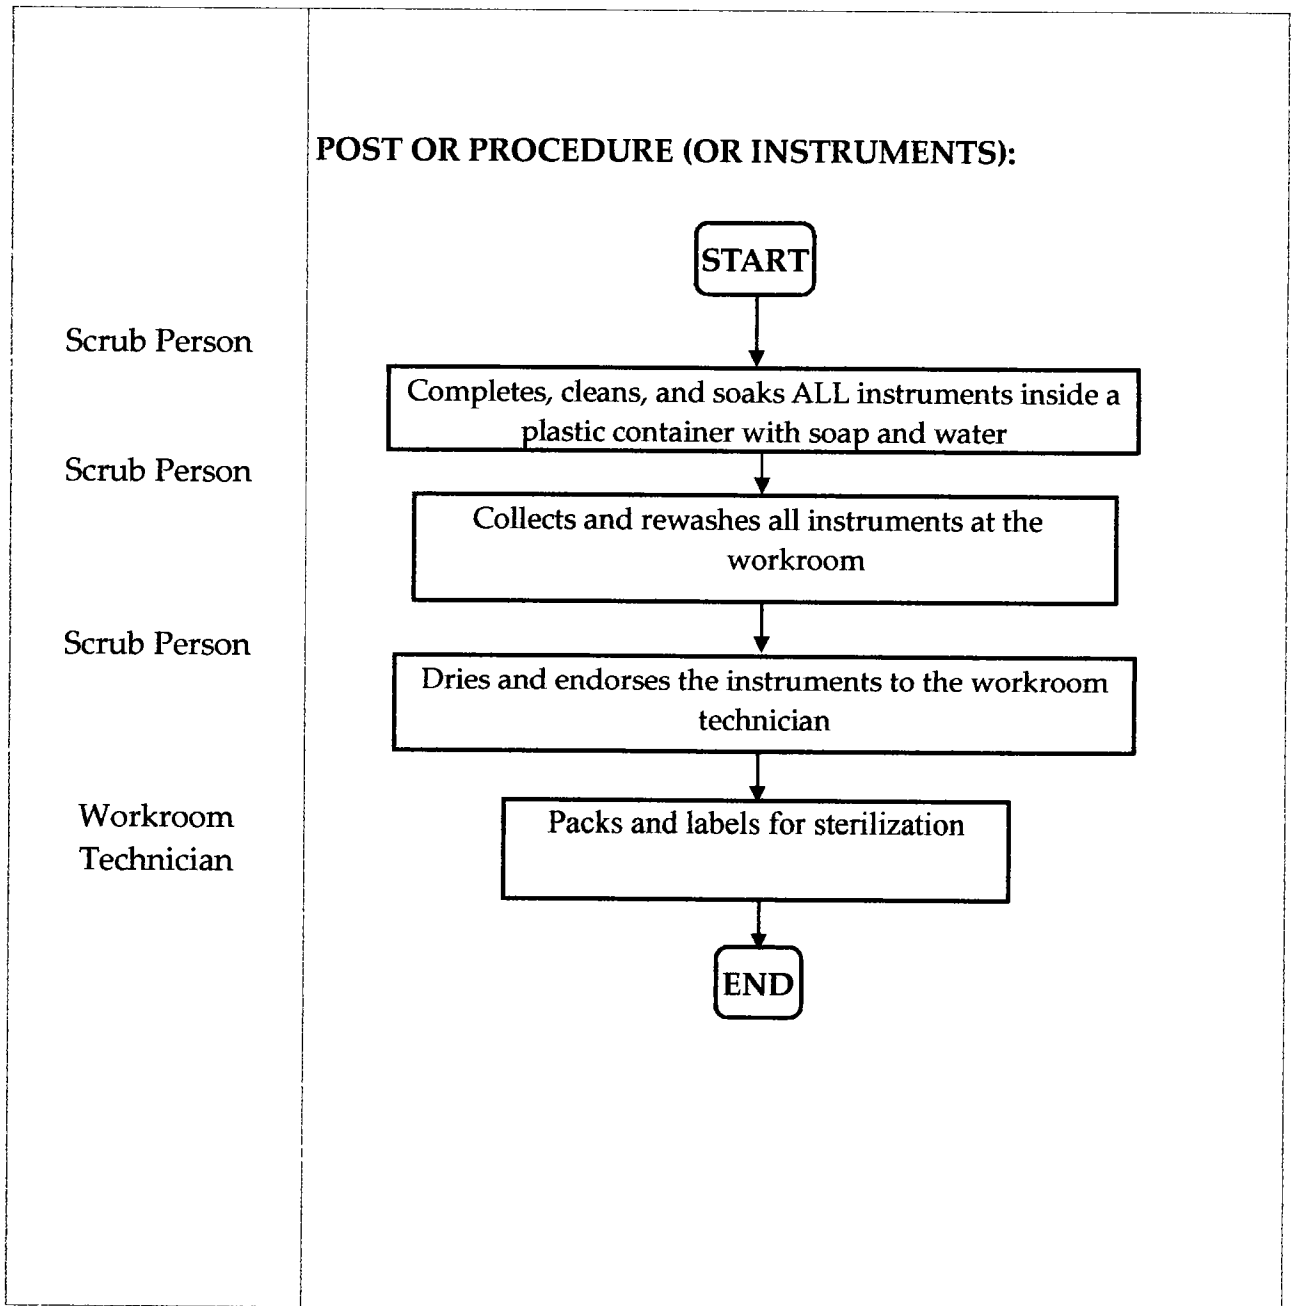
POST OR PROCEDURE (OR INSTRUMENTS):

START

Scrub Person

Completes, cleans, and soaks ALL instruments inside a plastic container with soap and water

Scrub Person

Collects and rewashes all instruments at the workroom

Scrub Person

Dries and endorses the instruments to the workroom technician

Workroom Technician

Packs and labels for sterilization

END